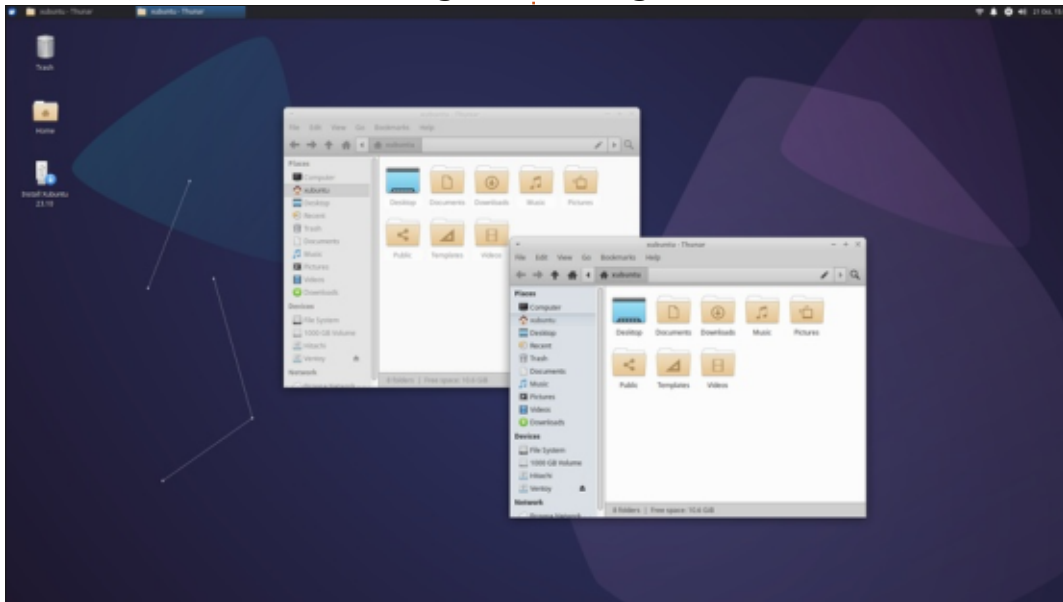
xubuntu - Thunar
xubuntu - Thunar

Trash

Home

Install Xubuntu 23.10

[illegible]
File Edit View Go Bookmarks Help
xubuntu
Places
Computer
xubuntu
Desktop
Recent
Trash
Documents
Music
Pictures
Videos
Downloads
Devices
File System
1000 GB Volume
Hitachi
Ventoy
Network
Desktop
Documents
Downloads
Music
Pictures
Public
Templates
Videos
8 folders | Free space: 10.6 GiB

xubuntu - Thunar
File Edit View Go Bookmarks Help
xubuntu
Places
Computer
xubuntu
Desktop
Recent
Trash
Documents
Music
Pictures
Videos
Downloads
Devices
File System
1000 GB Volume
Hitachi
Ventoy
Network
Browse Network
Desktop
Documents
Downloads
Music
Pictures
Public
Templates
Videos
8 folders | Free space: 10.6 GiB